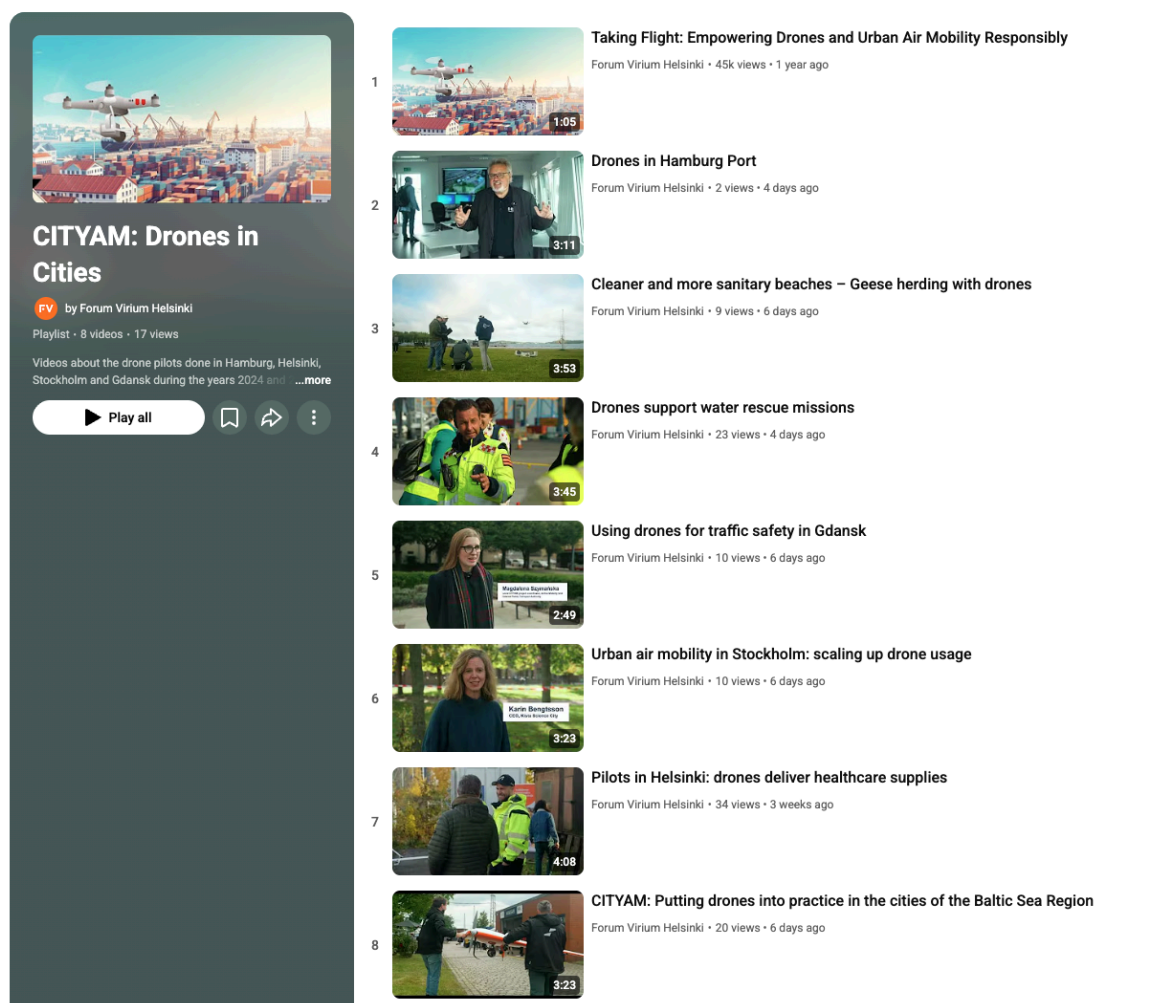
CITYAM: Drones in Cities

FV by Forum Virium Helsinki

Playlist • 8 videos • 17 views

Videos about the drone pilots done in Hamburg, Helsinki, Stockholm and Gdansk during the years 2024 and ...more

Play all

1
1:05
Taking Flight: Empowering Drones and Urban Air Mobility Responsibly
Forum Virium Helsinki • 45k views • 1 year ago

2
3:11
Drones in Hamburg Port
Forum Virium Helsinki • 2 views • 4 days ago

3
3:53
Cleaner and more sanitary beaches – Geese herding with drones
Forum Virium Helsinki • 9 views • 6 days ago

4
3:45
Drones support water rescue missions
Forum Virium Helsinki • 23 views • 4 days ago

5
Magdalena Szymańska
2:49
Using drones for traffic safety in Gdansk
Forum Virium Helsinki • 10 views • 6 days ago

6
Karin Bengtsson
CEO, Kista Science City
3:23
Urban air mobility in Stockholm: scaling up drone usage
Forum Virium Helsinki • 10 views • 6 days ago

7
4:08
Pilots in Helsinki: drones deliver healthcare supplies
Forum Virium Helsinki • 34 views • 3 weeks ago

8
3:23
CITYAM: Putting drones into practice in the cities of the Baltic Sea Region
Forum Virium Helsinki • 20 views • 6 days ago